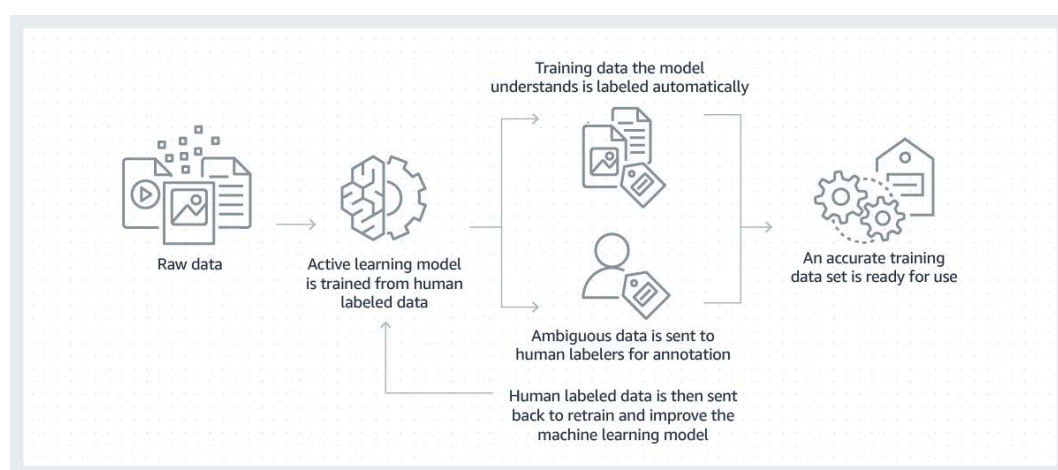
Training data the model understands is labeled automatically

Raw data

Active learning model is trained from human labeled data

An accurate training data set is ready for use

Ambiguous data is sent to human labelers for annotation

Human labeled data is then sent back to retrain and improve the machine learning model